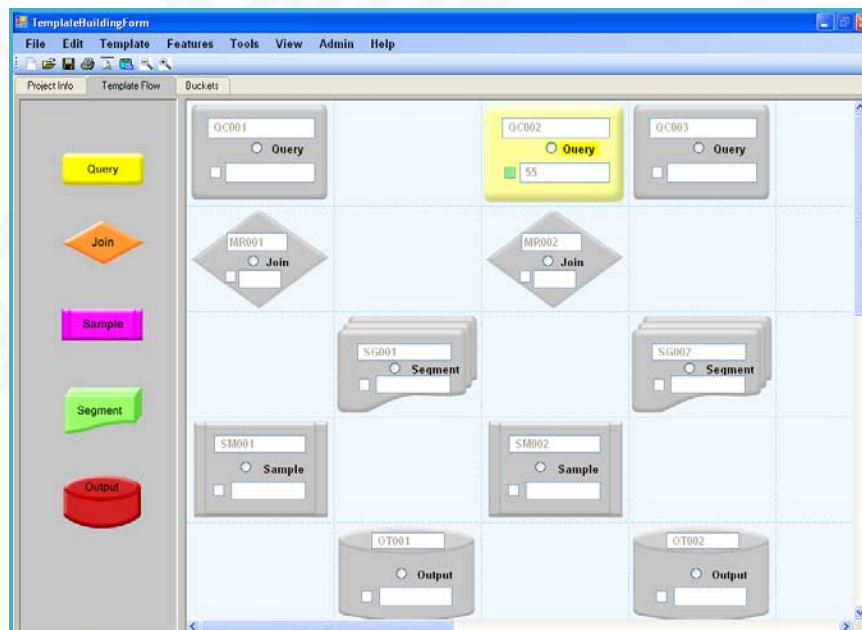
TemplateBuildingForm

File Edit Template Features Tools View Admin Help

Project Info Template Flow Buckets

Query

Join

Sample

Segment

Output

QC001
Query

QC002
Query
55

QC003
Query

MR001
Join

MR002
Join

SG001
Segment

SG002
Segment

SM001
Sample

SM002
Sample

OT001
Output

OT002
Output